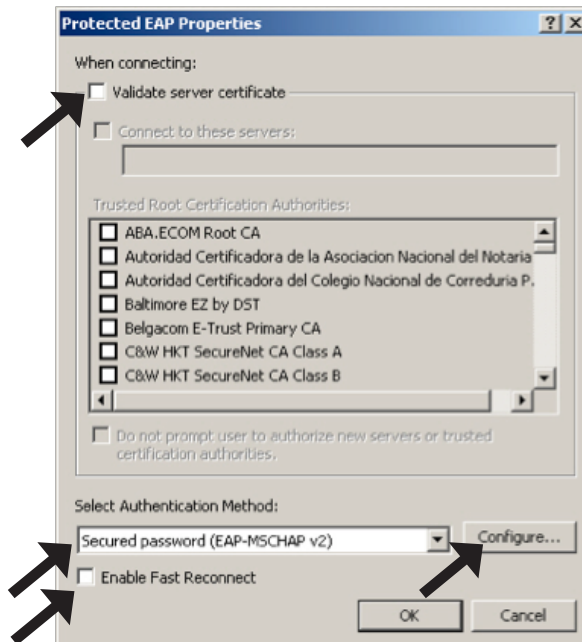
Protected EAP Properties

?

X

When connecting:

Validate server certificate

Connect to these servers:

Trusted Root Certification Authorities:

ABA.ECOM Root CA

Autoridad Certificadora de la Asociacion Nacional del Notaria

Autoridad Certificadora del Colegio Nacional de Correduria P.

Baltimore EZ by DST

Belgacom E-Trust Primary CA

C&W HKT SecureNet CA Class A

C&W HKT SecureNet CA Class B

Do not prompt user to authorize new servers or trusted certification authorities.

Select Authentication Method:

Secured password (EAP-MSCHAP v2)

Configure...

Enable Fast Reconnect

OK

Cancel